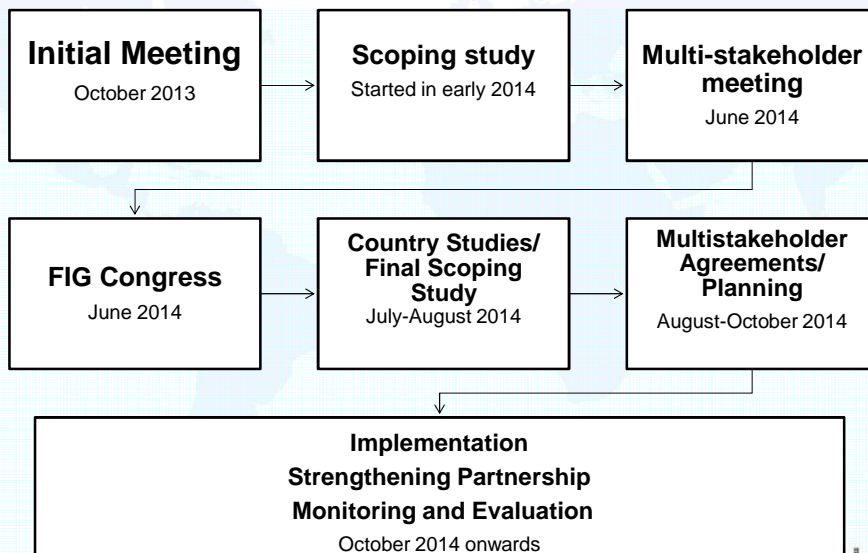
Initial Meeting
October 2013

Scoping study
Started in early 2014

Multi-stakeholder meeting
June 2014

FIG Congress
June 2014

Country Studies/ Final Scoping Study
July-August 2014

Multistakeholder Agreements/ Planning
August-October 2014

Implementation
Strengthening Partnership
Monitoring and Evaluation
October 2014 onwards